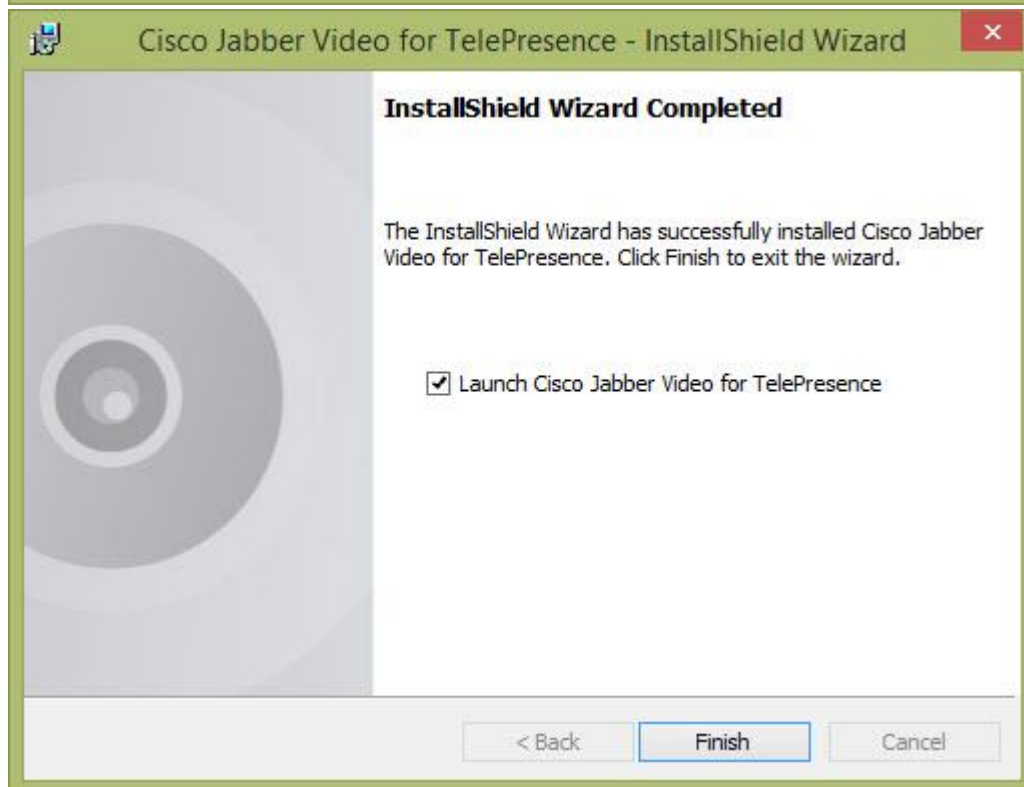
Cisco Jabber Video for TelePresence - InstallShield Wizard

×

InstallShield Wizard Completed

The InstallShield Wizard has successfully installed Cisco Jabber Video for TelePresence. Click Finish to exit the wizard.

Launch Cisco Jabber Video for TelePresence

< Back

Finish

Cancel